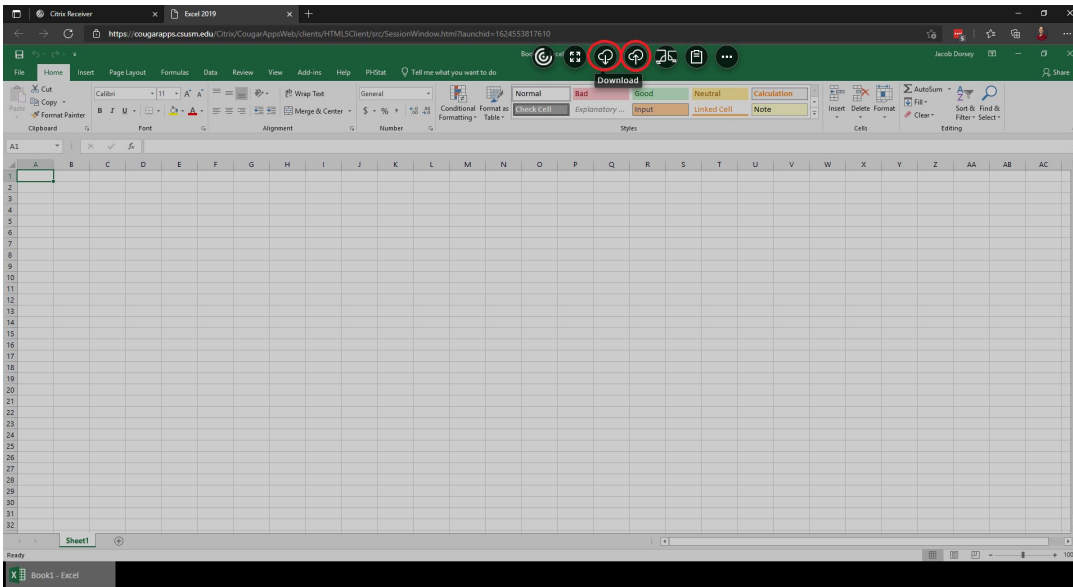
Citrix Receiver
Excel 2019
https://cougarapps.csusm.edu/Citrix/CougarAppsWeb/clients/HTML5Client/src/SessionWindow.html?launchid=1624553817610

Download

Jacob Dorsey
File Home Insert Page Layout Formulas Data Review View Add-ins Help PHStat Tell me what you want to do
Share

Cut
Copy
Format Painter
Paste
Clipboard
Calibri 11
Font
Wrap Text
Merge & Center
Alignment
General
Number
Conditional Formatting
Format as Table
Normal Bad Good Neutral Calculation
Check Cell Explanatory ... Input Linked Cell Note
Styles
Insert Delete Format
Cells
AutoSum
Fill
Clear
Sort & Filter
Find & Select
Editing

A1

| | A | B | C | D | E | F | G | H | I | J | K | L | M | N | O | P | Q | R | S | T | U | V | W | X | Y | Z | AA | AB | AC |
|---|---|---|---|---|---|---|---|---|---|---|---|---|---|---|---|---|---|---|---|---|---|---|---|---|---|---|---|---|---|
| 1 | | | | | | | | | | | | | | | | | | | | | | | | | | | | | |
| 2 | | | | | | | | | | | | | | | | | | | | | | | | | | | | | |
| 3 | | | | | | | | | | | | | | | | | | | | | | | | | | | | | |
| 4 | | | | | | | | | | | | | | | | | | | | | | | | | | | | | |
| 5 | | | | | | | | | | | | | | | | | | | | | | | | | | | | | |
| 6 | | | | | | | | | | | | | | | | | | | | | | | | | | | | | |
| 7 | | | | | | | | | | | | | | | | | | | | | | | | | | | | | |
| 8 | | | | | | | | | | | | | | | | | | | | | | | | | | | | | |
| 9 | | | | | | | | | | | | | | | | | | | | | | | | | | | | | |
| 10 | | | | | | | | | | | | | | | | | | | | | | | | | | | | | |
| 11 | | | | | | | | | | | | | | | | | | | | | | | | | | | | | |
| 12 | | | | | | | | | | | | | | | | | | | | | | | | | | | | | |
| 13 | | | | | | | | | | | | | | | | | | | | | | | | | | | | | |
| 14 | | | | | | | | | | | | | | | | | | | | | | | | | | | | | |
| 15 | | | | | | | | | | | | | | | | | | | | | | | | | | | | | |
| 16 | | | | | | | | | | | | | | | | | | | | | | | | | | | | | |
| 17 | | | | | | | | | | | | | | | | | | | | | | | | | | | | | |
| 18 | | | | | | | | | | | | | | | | | | | | | | | | | | | | | |
| 19 | | | | | | | | | | | | | | | | | | | | | | | | | | | | | |
| 20 | | | | | | | | | | | | | | | | | | | | | | | | | | | | | |
| 21 | | | | | | | | | | | | | | | | | | | | | | | | | | | | | |
| 22 | | | | | | | | | | | | | | | | | | | | | | | | | | | | | |
| 23 | | | | | | | | | | | | | | | | | | | | | | | | | | | | | |
| 24 | | | | | | | | | | | | | | | | | | | | | | | | | | | | | |
| 25 | | | | | | | | | | | | | | | | | | | | | | | | | | | | | |
| 26 | | | | | | | | | | | | | | | | | | | | | | | | | | | | | |
| 27 | | | | | | | | | | | | | | | | | | | | | | | | | | | | | |
| 28 | | | | | | | | | | | | | | | | | | | | | | | | | | | | | |
| 29 | | | | | | | | | | | | | | | | | | | | | | | | | | | | | |
| 30 | | | | | | | | | | | | | | | | | | | | | | | | | | | | | |
| 31 | | | | | | | | | | | | | | | | | | | | | | | | | | | | | |
| 32 | | | | | | | | | | | | | | | | | | | | | | | | | | | | | |

Sheet1
Ready
Book1 - Excel